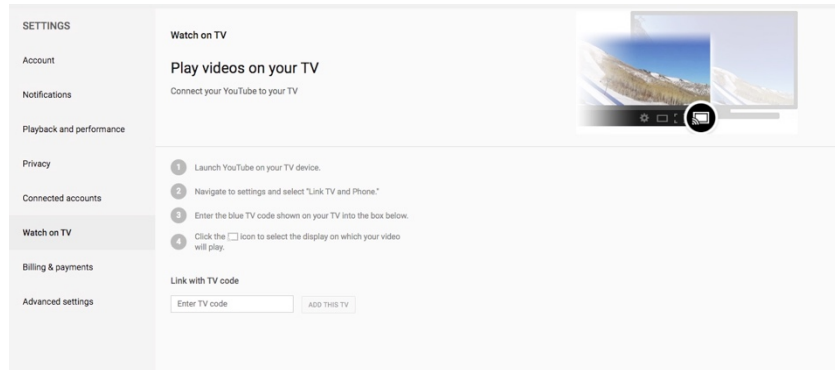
SETTINGS

Account

Notifications

Playback and performance

Privacy

Connected accounts

Watch on TV

Billing & payments

Advanced settings

Watch on TV

Play videos on your TV

Connect your YouTube to your TV

1 Launch YouTube on your TV device.

2 Navigate to settings and select "Link TV and Phone."

3 Enter the blue TV code shown on your TV into the box below.

4 Click the icon to select the display on which your video will play.

Link with TV code

Enter TV code

ADD THIS TV